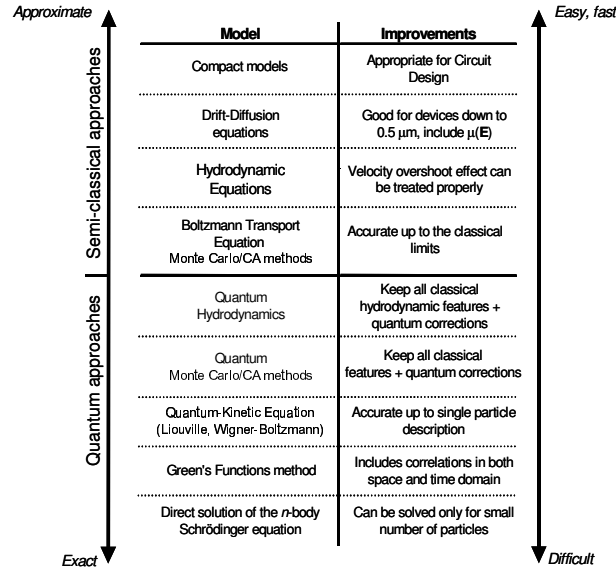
Approximate

Easy, fast

Semi-classical approaches

Quantum approaches

| Model | Improvements |
|---|---|
| Compact models | Appropriate for Circuit Design |
| Drift-Diffusion equations | Good for devices down to 0.5 μm, include $\mu(\mathbf{E})$ |
| Hydrodynamic Equations | Velocity overshoot effect can be treated properly |
| Boltzmann Transport Equation Monte Carlo/CA methods | Accurate up to the classical limits |
| Quantum Hydrodynamics | Keep all classical hydrodynamic features + quantum corrections |
| Quantum Monte Carlo/CA methods | Keep all classical features + quantum corrections |
| Quantum-Kinetic Equation (Liouville, Wigner-Boltzmann) | Accurate up to single particle description |
| Green's Functions method | Includes correlations in both space and time domain |
| Direct solution of the *n*-body Schrödinger equation | Can be solved only for small number of particles |

Exact

Difficult